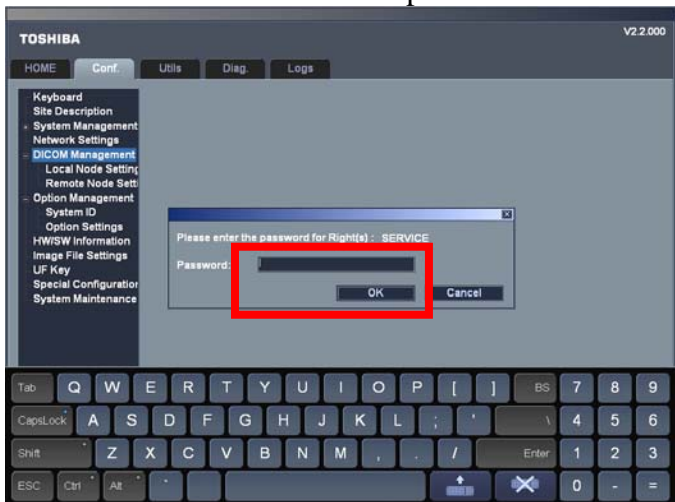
TOSHIBA

V2.2.000

HOME Conf. Utils Diag. Logs

Keyboard
Site Description
System Management
Network Settings
DICOM Management
Local Node Setting
Remote Node Setti
Option Management
System ID
Option Settings
HW/SW Information
Image File Settings
UF Key
Special Configuratior
System Maintenance

Please enter the password for Right(s) : SERVICE

Password:

OK Cancel

Tab Q W E R T Y U I O P [ ] BS 7 8 9
CapsLock A S D F G H J K L ; ' \ 4 5 6
Shift Z X C V B N M , . / Enter 1 2 3
ESC Ctrl Alt ` 0 - =